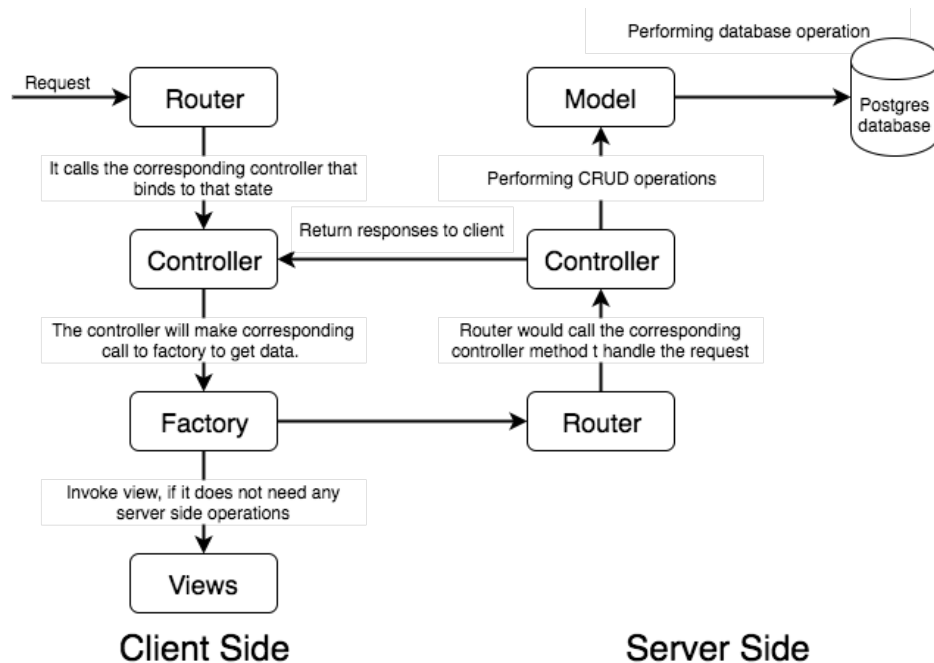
Request

Router

It calls the corresponding controller that binds to that state

Controller

The controller will make corresponding call to factory to get data.

Factory

Invoke view, if it does not need any server side operations

Views

Client Side

Performing database operation

Model

Postgres database

Performing CRUD operations

Return responses to client

Controller

Router would call the corresponding controller method t handle the request

Router

Server Side